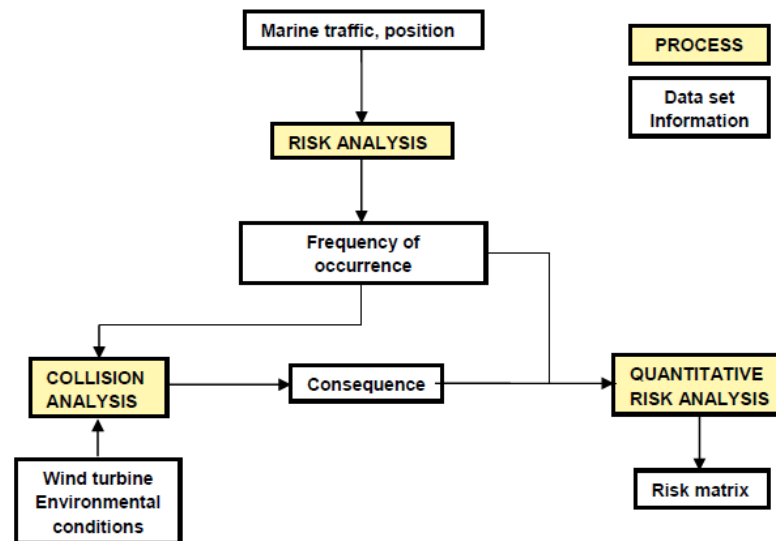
Marine traffic, position

PROCESS

Data set Information

RISK ANALYSIS

Frequency of occurrence

COLLISION ANALYSIS

Consequence

QUANTITATIVE RISK ANALYSIS

Wind turbine Environmental conditions

Risk matrix